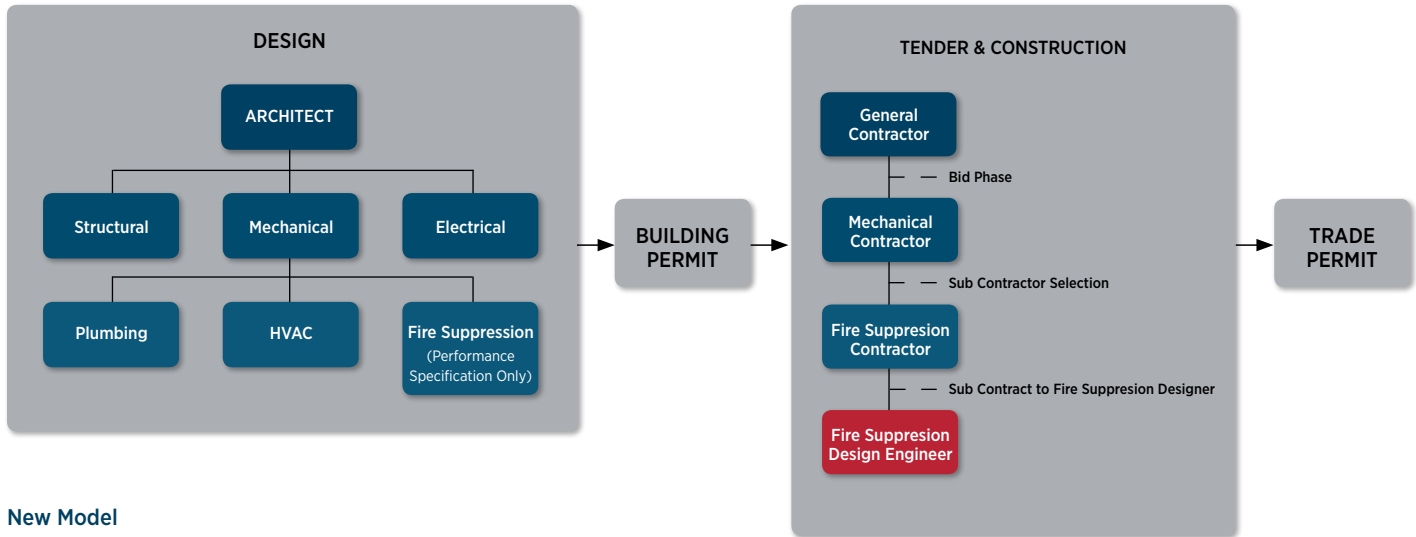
DESIGN

ARCHITECT

Structural

Mechanical

Electrical

Plumbing

HVAC

Fire Suppression (Performance Specification Only)

BUILDING PERMIT

TENDER & CONSTRUCTION

General Contractor

Bid Phase

Mechanical Contractor

Sub Contractor Selection

Fire Suppresion Contractor

Sub Contract to Fire Suppresion Designer

Fire Suppresion Design Engineer

TRADE PERMIT

New Model